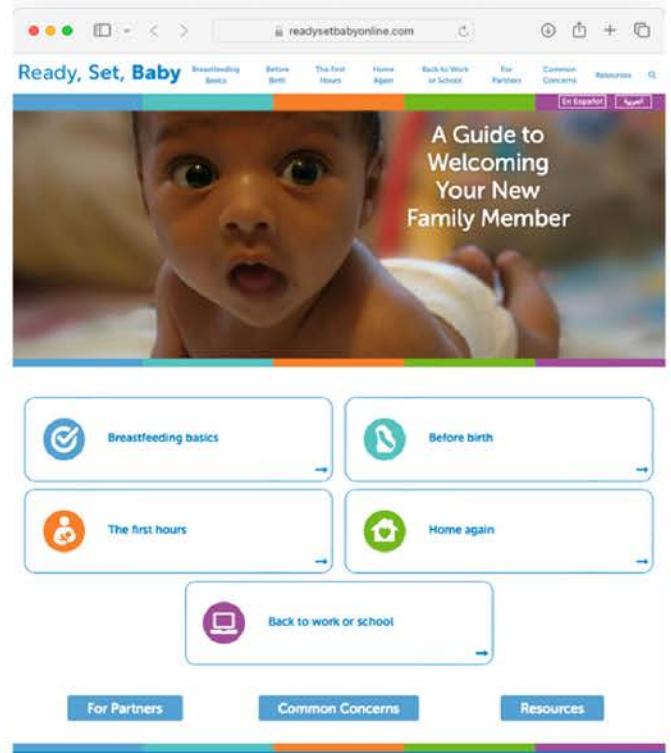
readysetbabyonline.com

Ready, Set, Baby

Breastfeeding Basics

Before Birth

The First Hours

Home Again

Back to Work or School

For Partners

Common Concerns

Resources

En Español

العربية

A Guide to Welcoming Your New Family Member

Breastfeeding basics

Before birth

The first hours

Home again

Back to work or school

For Partners

Common Concerns

Resources